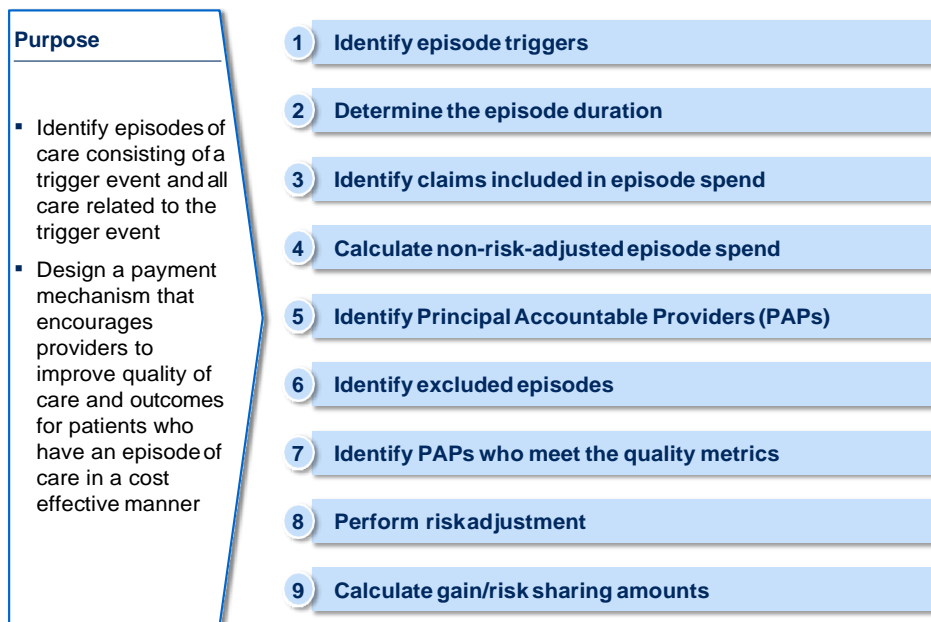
Purpose

- Identify episodes of care consisting of a trigger event and all care related to the trigger event
- Design a payment mechanism that encourages providers to improve quality of care and outcomes for patients who have an episode of care in a cost effective manner

1 Identify episode triggers

2 Determine the episode duration

3 Identify claims included in episode spend

4 Calculate non-risk-adjusted episode spend

5 Identify Principal Accountable Providers (PAPs)

6 Identify excluded episodes

7 Identify PAPs who meet the quality metrics

8 Perform riskadjustment

9 Calculate gain/risk sharing amounts